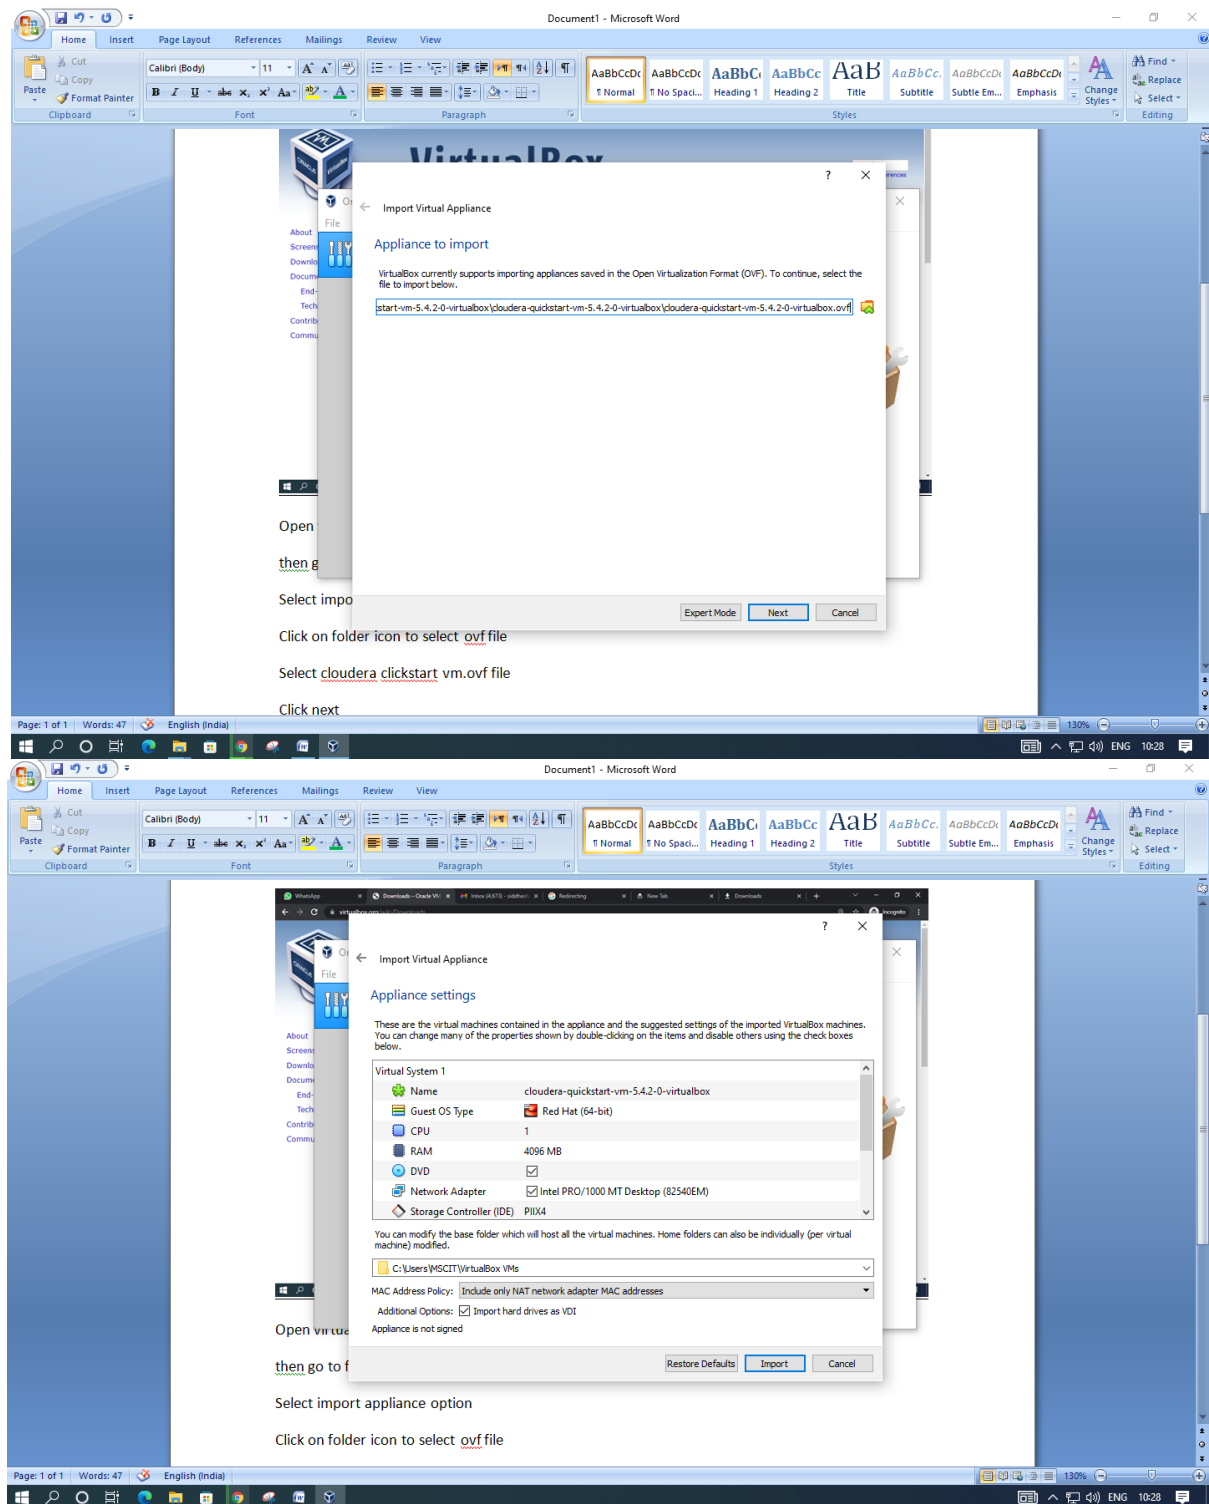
Document1 - Microsoft Word

Home Insert Page Layout References Mailings Review View

Cut
Copy
Paste
Format Painter
Clipboard

Calibri (Body) 11
Font

Paragraph

AaBbCcDc ¶ Normal
AaBbCcDc ¶ No Spaci...
AaBbCc Heading 1
AaBbCc Heading 2
AaB Title
AaBbCc. Subtitle
AaBbCcDc Subtle Em...
AaBbCcDc Emphasis
Change Styles
Styles

Find
Replace
Select
Editing

VirtualBox

About
Screen
Downlo
Docum
End-
Tech
Contrib
Commu

File

?

Import Virtual Appliance

Appliance to import

VirtualBox currently supports importing appliances saved in the Open Virtualization Format (OVF). To continue, select the file to import below.

start-vm-5.4.2-0-virtualbox\cloudera-quickstart-vm-5.4.2-0-virtualbox\cloudera-quickstart-vm-5.4.2-0-virtualbox.ovf

Expert Mode Next Cancel

Open

then g

Select impo

Click on folder icon to select ovf file

Select cloudera clickstart vm.ovf file

Click next

Page: 1 of 1 Words: 47 English (India) 130%

ENG 10:28

Document1 - Microsoft Word

Home Insert Page Layout References Mailings Review View

Cut
Copy
Paste
Format Painter
Clipboard

Calibri (Body) 11
Font

Paragraph

AaBbCcDc ¶ Normal
AaBbCcDc ¶ No Spaci...
AaBbCc Heading 1
AaBbCc Heading 2
AaB Title
AaBbCc. Subtitle
AaBbCcDc Subtle Em...
AaBbCcDc Emphasis
Change Styles
Styles

Find
Replace
Select
Editing

WhatsApp
Downloads – Oracle VM
Inbox (4,673) - siddhesh
Redirecting
New Tab
Downloads

virtualbox.org/wiki/Downloads
Incognito

About
Screen
Downlo
Docum
End-
Tech
Contrib
Commu

File

?

Import Virtual Appliance

Appliance settings

These are the virtual machines contained in the appliance and the suggested settings of the imported VirtualBox machines. You can change many of the properties shown by double-clicking on the items and disable others using the check boxes below.

Virtual System 1
Name cloudera-quickstart-vm-5.4.2-0-virtualbox
Guest OS Type Red Hat (64-bit)
CPU 1
RAM 4096 MB
DVD
Network Adapter Intel PRO/1000 MT Desktop (82540EM)
Storage Controller (IDE) PIIX4

You can modify the base folder which will host all the virtual machines. Home folders can also be individually (per virtual machine) modified.

C:\Users\MSCIT\VirtualBox VMs

MAC Address Policy: Include only NAT network adapter MAC addresses

Additional Options: Import hard drives as VDI

Appliance is not signed

Restore Defaults Import Cancel

Open virtua

then go to f

Select import appliance option

Click on folder icon to select ovf file

Page: 1 of 1 Words: 47 English (India) 130%

ENG 10:28